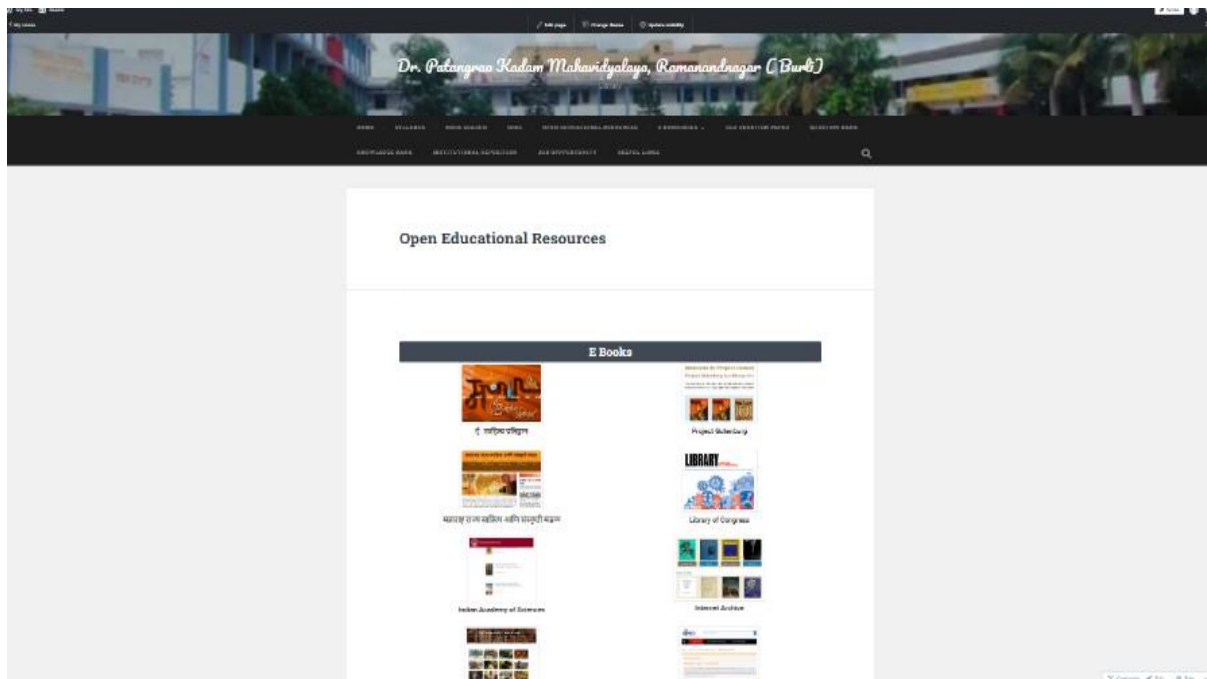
Dr. Patangrao Kadam Mahavidyalaya, Ramanandnagar (Burli)

Open Educational Resources

E Books

ई-साहित्य प्रतिष्ठान

Project Gutenberg

महाराष्ट्र राज्य साहित्य आणि संस्कृती मंडळ

Library of Congress

Indian Academy of Sciences

Internet Archive